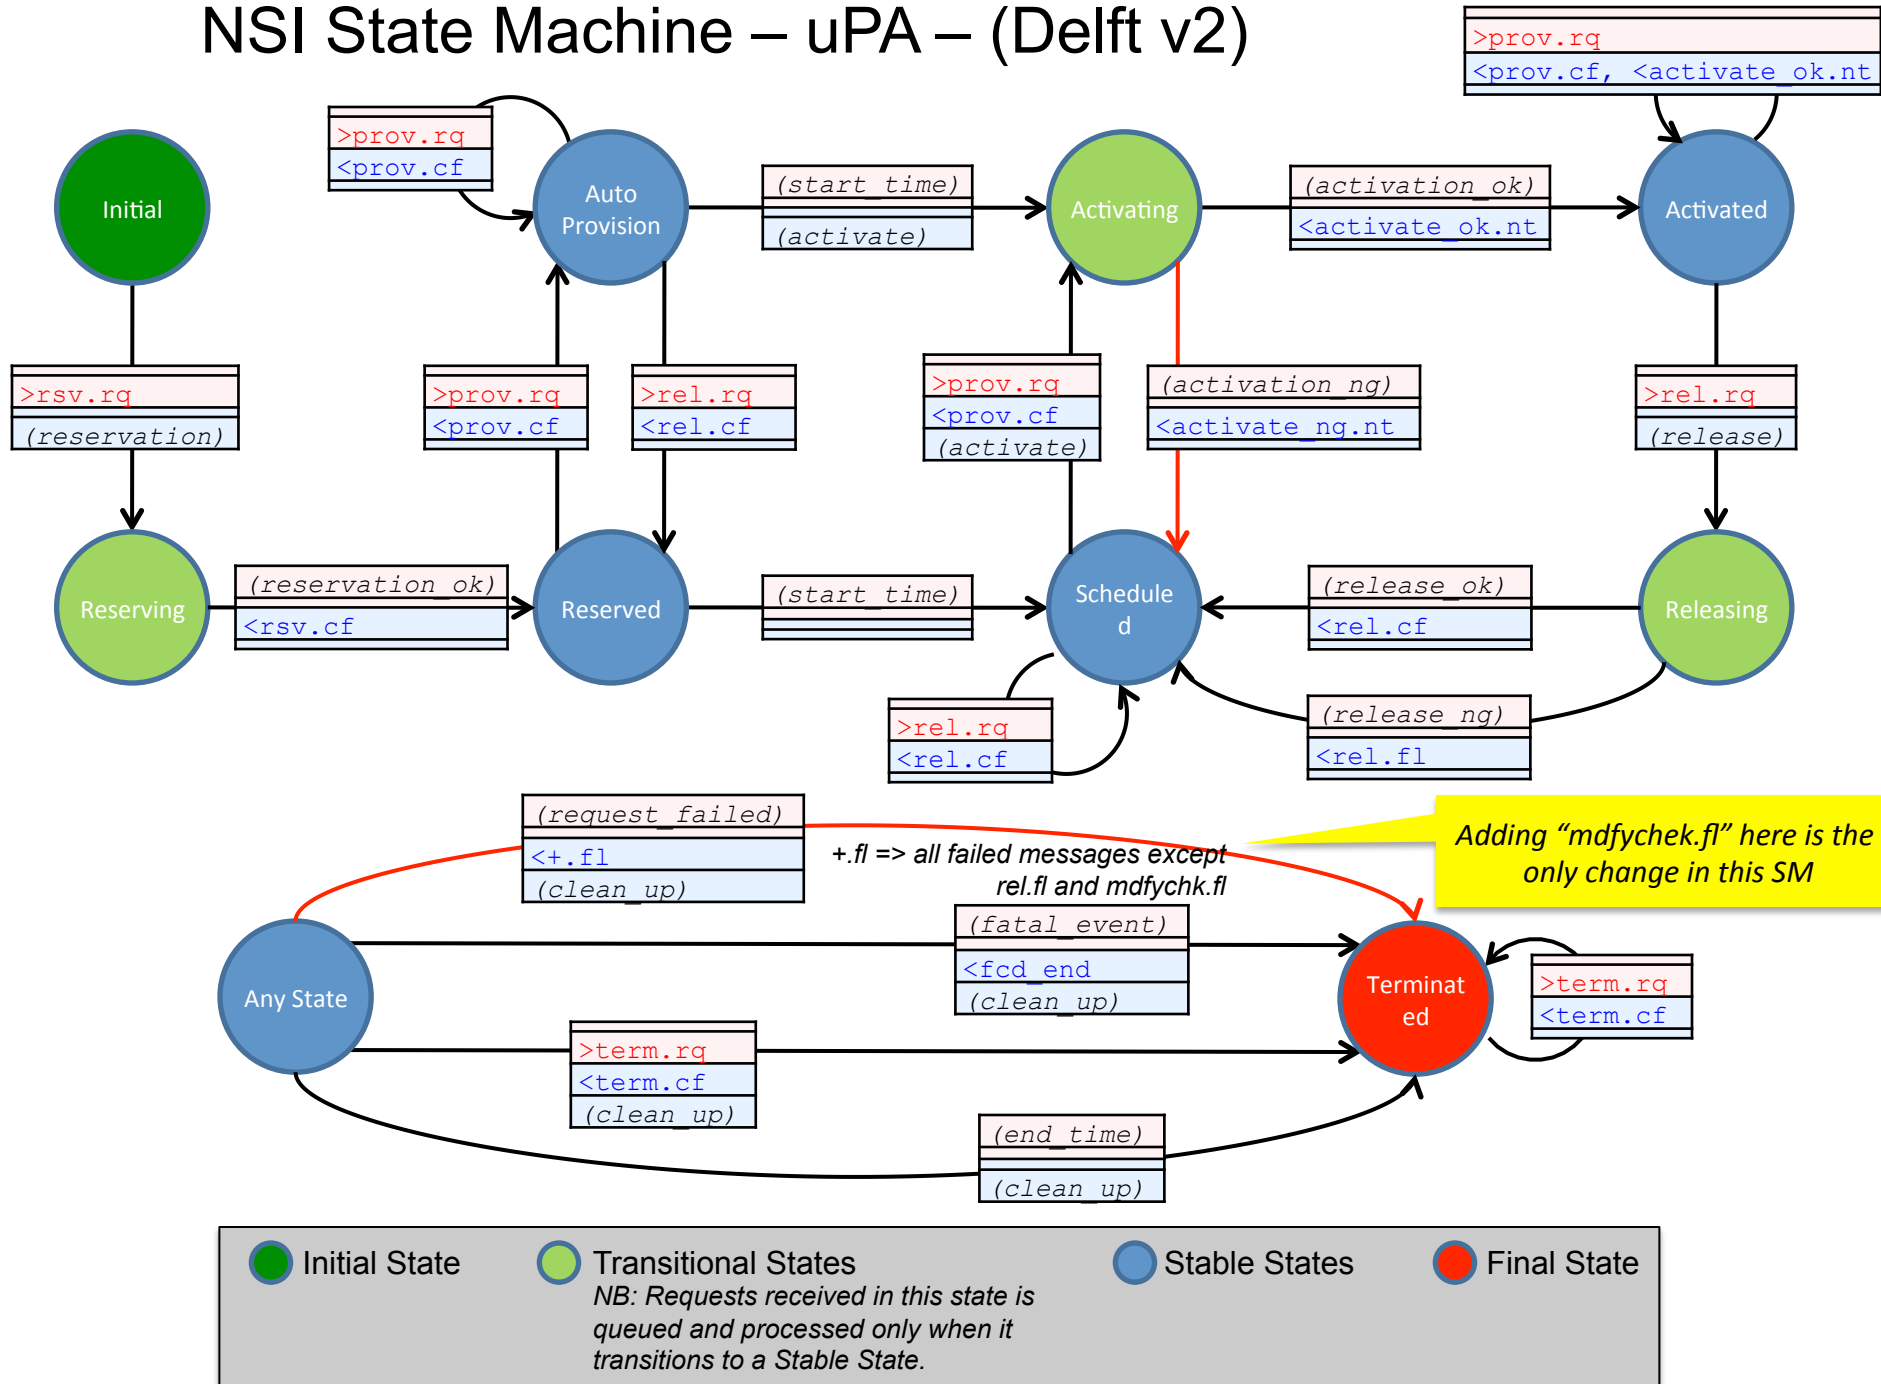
NSI State Machine – uPA – (Delft v2)

>prov.rq
<prov.cf, <activate_ok.nt

Initial

>prov.rq
<prov.cf

Auto Provision

(start_time)
(activate)

Activating

(activation_ok)
<activate_ok.nt

Activated

>rsv.rq
(reservation)

>prov.rq
<prov.cf

>rel.rq
<rel.cf

>prov.rq
<prov.cf
(activate)

(activation_ng)
<activate_ng.nt

>rel.rq
(release)

Reserving

(reservation_ok)
<rsv.cf

Reserved

(start_time)

Schedule d

(release_ok)
<rel.cf

Releasing

>rel.rq
<rel.cf

(release_ng)
<rel.fl

(request_failed)
<+.fl
(clean_up)

+.fl => all failed messages except rel.fl and mdfychk.fl

Adding “mdfychek.fl” here is the only change in this SM

(fatal_event)
<fcd_end
(clean_up)

Any State

Terminat ed

>term.rq
<term.cf

>term.rq
<term.cf
(clean_up)

(end_time)
(clean_up)

Initial State
Transitional States
NB: Requests received in this state is queued and processed only when it transitions to a Stable State.
Stable States
Final State